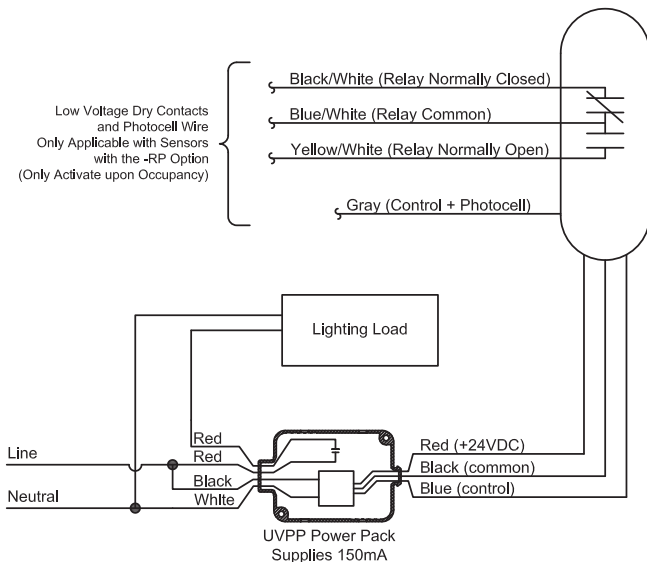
Low Voltage Dry Contacts and Photocell Wire Only Applicable with Sensors with the -RP Option (Only Activate upon Occupancy)

Black/White (Relay Normally Closed)

Blue/White (Relay Common)

Yellow/White (Relay Normally Open)

Gray (Control + Photocell)

Lighting Load

Line

Neutral

Red

Red

Black

White

Red (+24VDC)

Black (common)

Blue (control)

UVPP Power Pack
Supplies 150mA